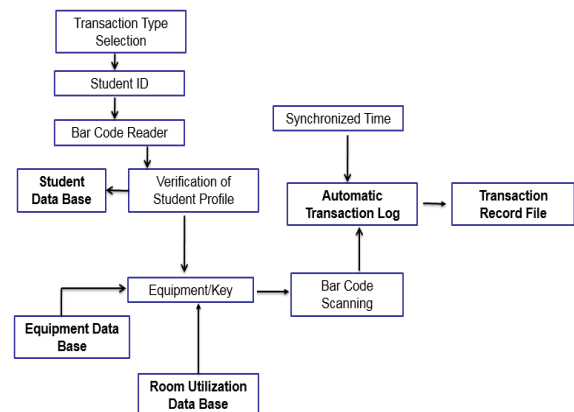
Transaction Type Selection

Student ID

Bar Code Reader

Student Data Base

Verification of Student Profile

Synchronized Time

Automatic Transaction Log

Transaction Record File

Equipment/Key

Bar Code Scanning

Equipment Data Base

Room Utilization Data Base